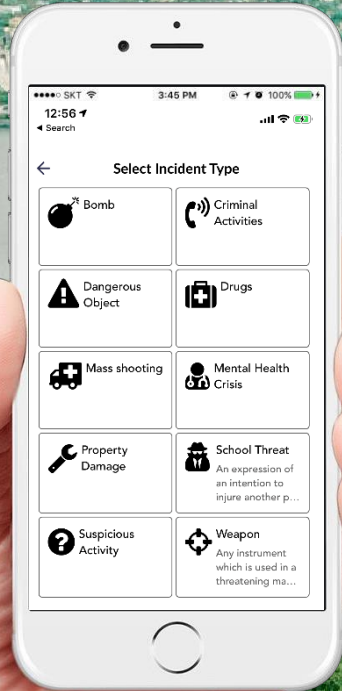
●●●●○ SKT
3:45 PM
100%
12:56
◂ Search

Select Incident Type

Bomb

Criminal Activities

Dangerous Object

Drugs

Mass shooting

Mental Health Crisis

Property Damage

School Threat
An expression of an intention to injure another p...

Suspicious Activity

Weapon
Any instrument which is used in a threatening ma...